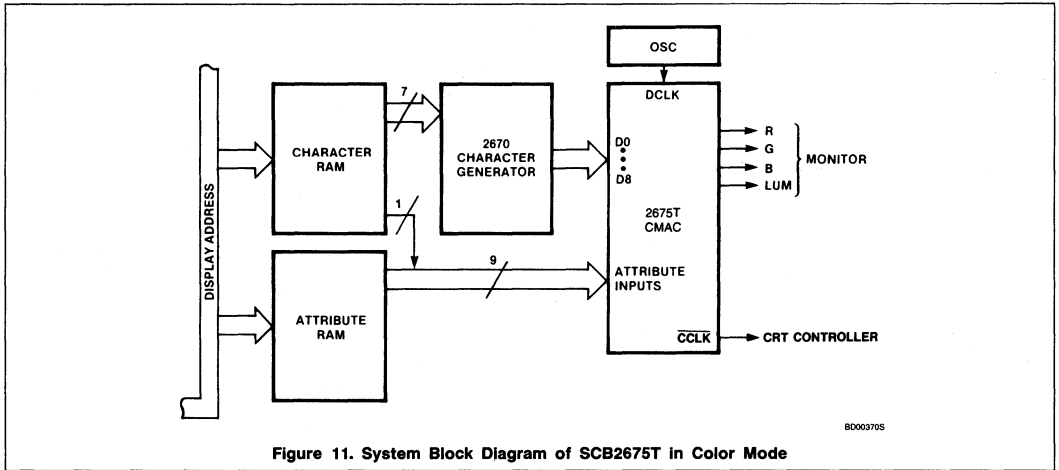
OSC

DCLK

DISPLAY ADDRESS

CHARACTER RAM

7

2670 CHARACTER GENERATOR

D0
•
•
•
D8

R
G
B
LUM

MONITOR

1

2675T CMAC

ATTRIBUTE RAM

9

ATTRIBUTE INPUTS

$\overline{CCLK}$

CRT CONTROLLER

BD00370S

Figure 11. System Block Diagram of SCB2675T in Color Mode